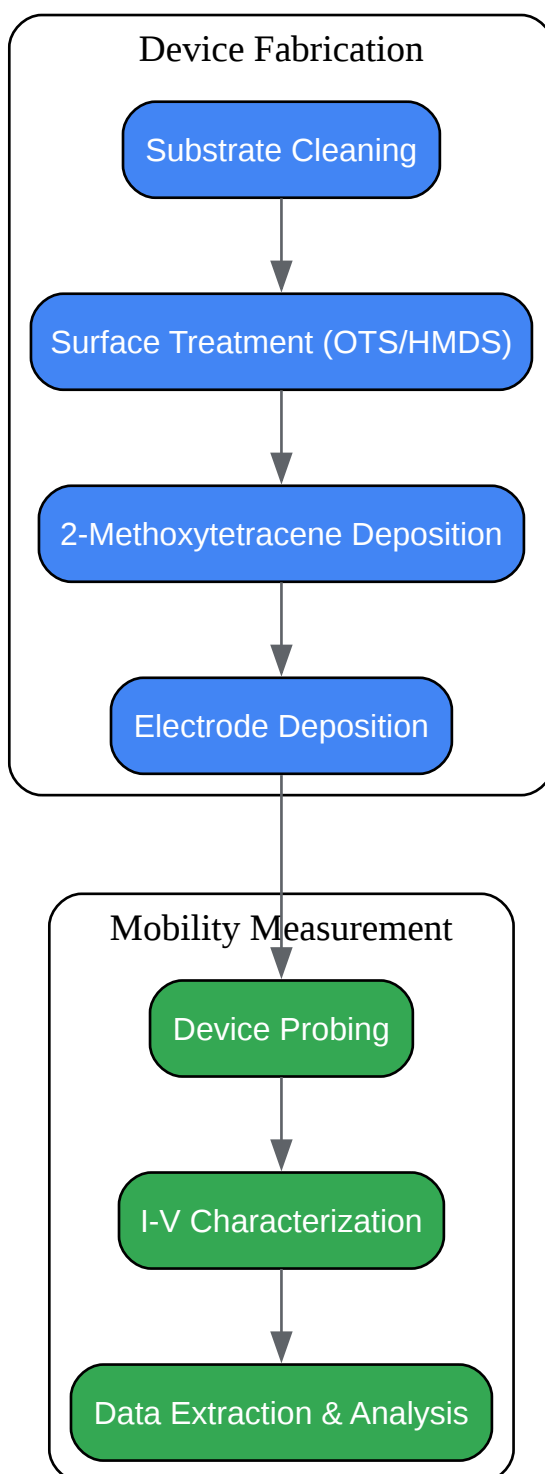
Device Fabrication

Substrate Cleaning

Surface Treatment (OTS/HMDS)

2-Methoxytetracene Deposition

Electrode Deposition

Mobility Measurement

Device Probing

I-V Characterization

Data Extraction & Analysis